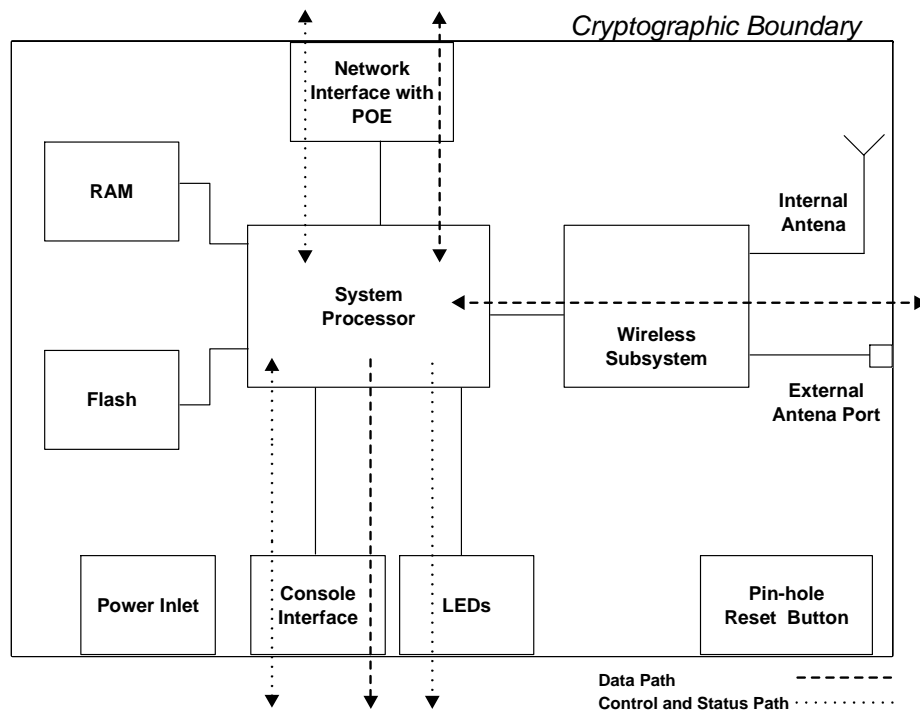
Cryptographic Boundary

Network Interface with POE

RAM

Internal Antena

System Processor

Wireless Subsystem

Flash

External Antena Port

Power Inlet

Console Interface

LEDs

Pin-hole Reset Button

Data Path

Control and Status Path